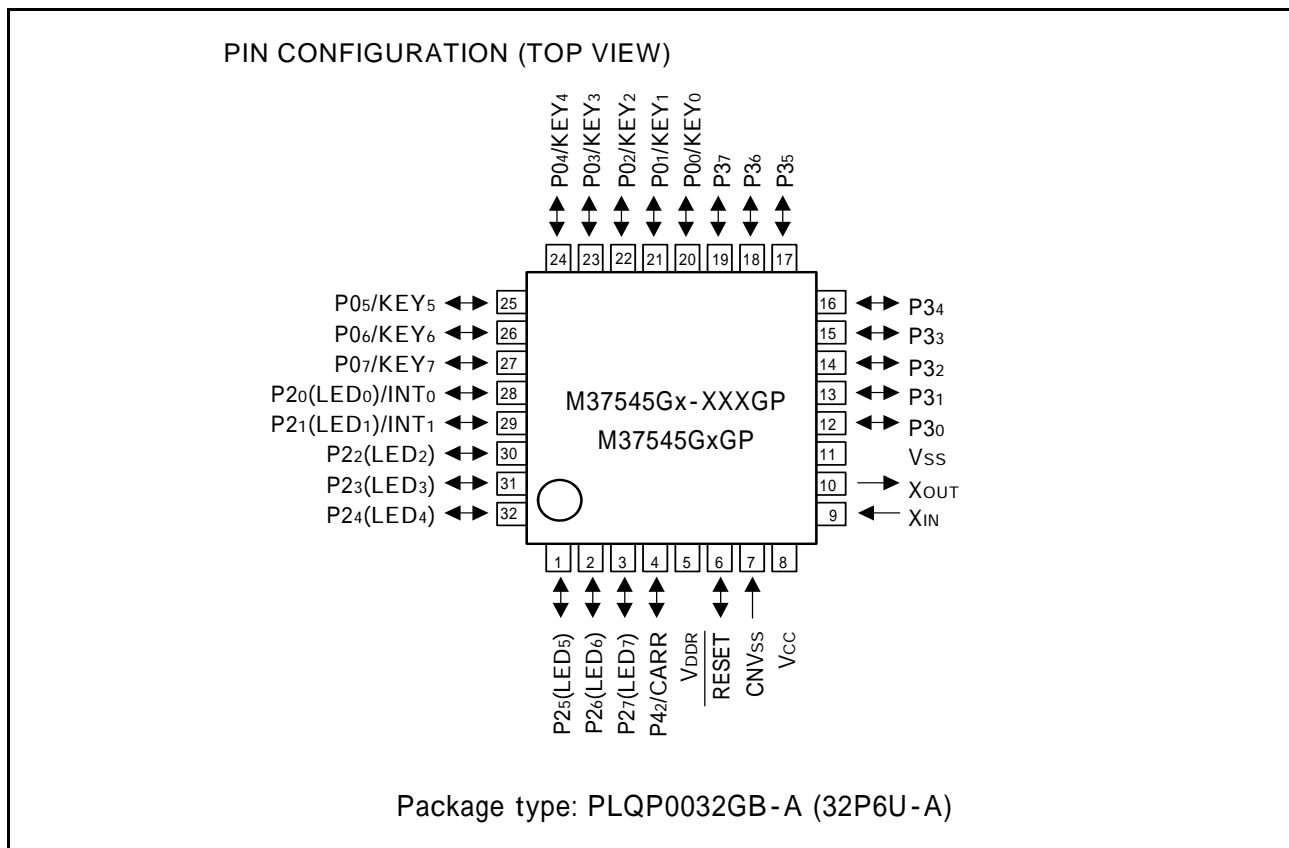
PIN CONFIGURATION (TOP VIEW)

$P0_4$/KEY$_4$
$P0_3$/KEY$_3$
$P0_2$/KEY$_2$
$P0_1$/KEY$_1$
$P0_0$/KEY$_0$
$P3_7$
$P3_6$
$P3_5$

24 23 22 21 20 19 18 17

$P0_5$/KEY$_5$ 25
$P0_6$/KEY$_6$ 26
$P0_7$/KEY$_7$ 27
$P2_0$(LED$_0$)/INT$_0$ 28
$P2_1$(LED$_1$)/INT$_1$ 29
$P2_2$(LED$_2$) 30
$P2_3$(LED$_3$) 31
$P2_4$(LED$_4$) 32

M37545Gx-XXXGP
M37545GxGP

16 $P3_4$
15 $P3_3$
14 $P3_2$
13 $P3_1$
12 $P3_0$
11 $V_{SS}$
10 $X_{OUT}$
9 $X_{IN}$

1 2 3 4 5 6 7 8

$P2_5$(LED$_5$)
$P2_6$(LED$_6$)
$P2_7$(LED$_7$)
$P4_2$/CARR
$V_{DDR}$
$\overline{RESET}$
CNV$_{SS}$
$V_{CC}$

Package type: PLQP0032GB-A (32P6U-A)